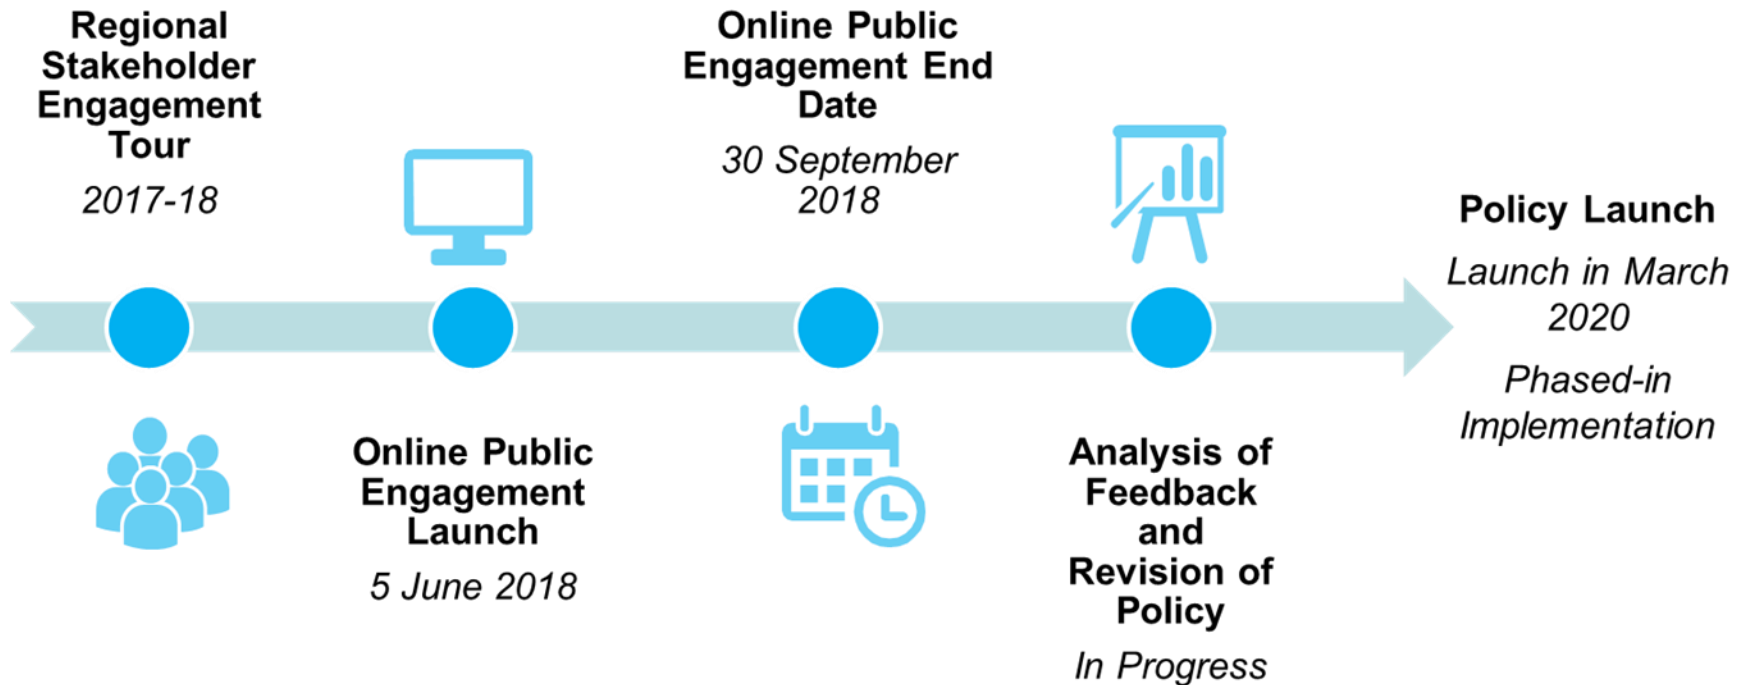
Regional Stakeholder Engagement Tour

2017-18

Online Public Engagement End Date

30 September 2018

Policy Launch

Launch in March 2020

Phased-in Implementation

Online Public Engagement Launch

5 June 2018

Analysis of Feedback and Revision of Policy

In Progress